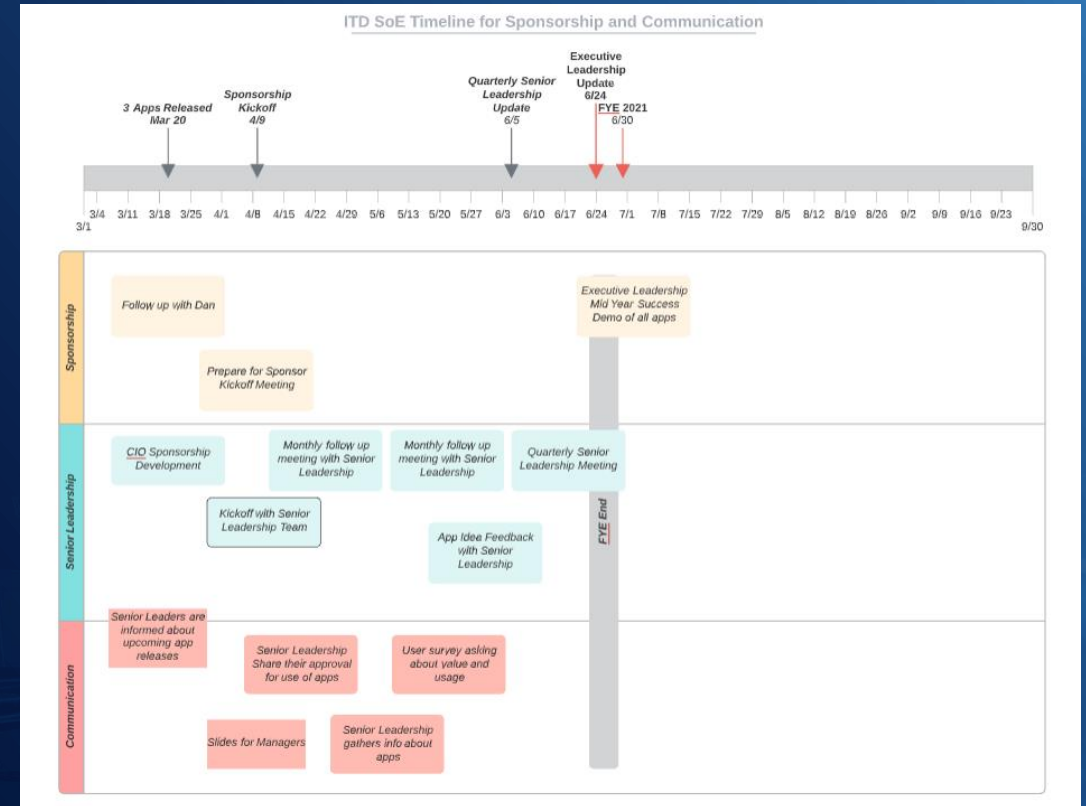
ITD SoE Timeline for Sponsorship and Communication

3 Apps Released Mar 20

Sponsorship Kickoff 4/9

Quarterly Senior Leadership Update 6/5

Executive Leadership Update 6/24

FYE 2021 6/30

3/1 3/4 3/11 3/18 3/25 4/1 4/8 4/15 4/22 4/29 5/6 5/13 5/20 5/27 6/3 6/10 6/17 6/24 7/1 7/8 7/15 7/22 7/29 8/5 8/12 8/19 8/26 9/2 9/9 9/16 9/23 9/30

Sponsorship

Follow up with Dan

Prepare for Sponsor Kickoff Meeting

Executive Leadership Mid Year Success Demo of all apps

Senior Leadership

CIO Sponsorship Development

Monthly follow up meeting with Senior Leadership

Monthly follow up meeting with Senior Leadership

Quarterly Senior Leadership Meeting

Kickoff with Senior Leadership Team

App Idea Feedback with Senior Leadership

FYE End

Communication

Senior Leaders are informed about upcoming app releases

Senior Leadership Share their approval for use of apps

User survey asking about value and usage

Slides for Managers

Senior Leadership gathers info about apps